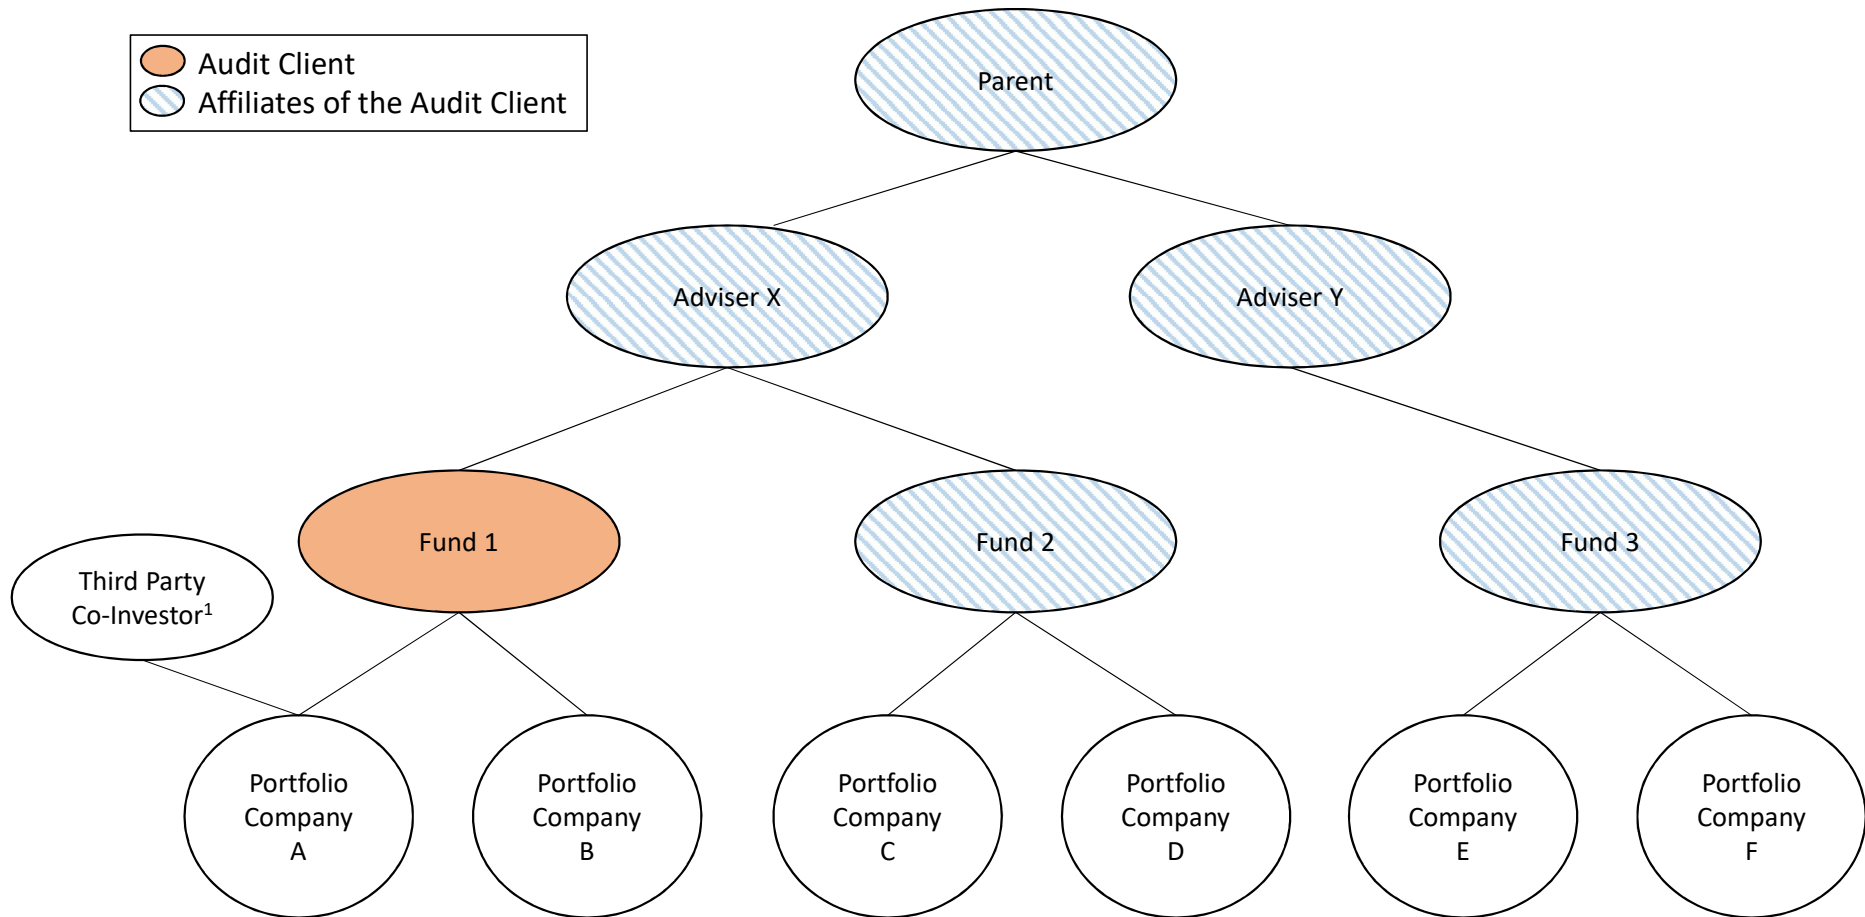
Audit Client
Affiliates of the Audit Client

Parent

Adviser X

Adviser Y

Third Party Co-Investor$^1$

Fund 1

Fund 2

Fund 3

Portfolio Company A

Portfolio Company B

Portfolio Company C

Portfolio Company D

Portfolio Company E

Portfolio Company F